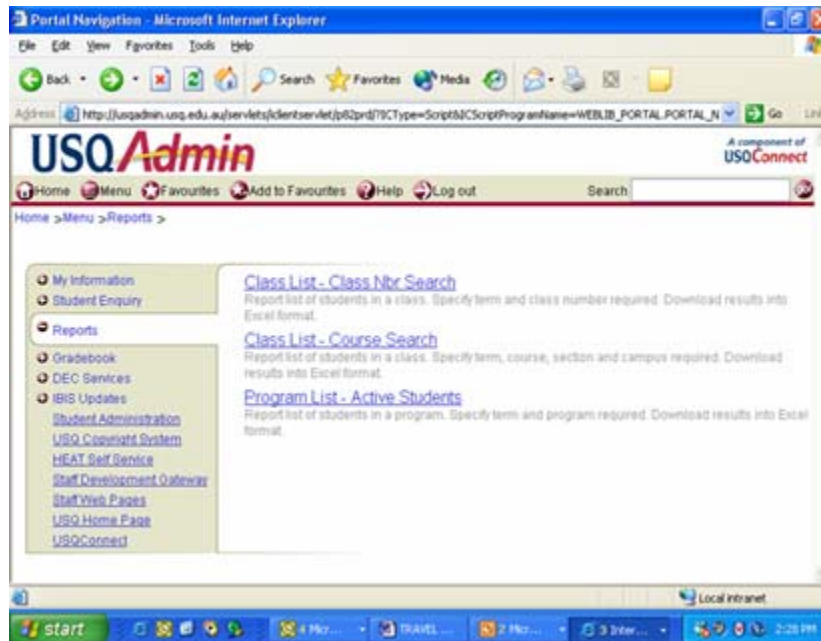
Portal Navigation - Microsoft Internet Explorer

File Edit View Favorites Tools Help

Back Search Favorites Media

Address http://usqadmin.usq.edu.au/servlets/iclientservlet/ps82prd/?ICType=Script&ICScriptProgramName=WEBLIB_PORTAL.PORTAL_N Go Links

USQAdmin

A component of USQConnect

Home Menu Favourites Add to Favourites Help Log out Search

Home > Menu > Reports >

My Information
Student Enquiry
Reports
Gradebook
DEC Services
IBIS Updates
Student Administration
USQ Copyright System
HEAT Self Service
Staff Development Gateway
Staff Web Pages
USQ Home Page
USQConnect

Class List - Class Nbr Search
Report list of students in a class. Specify term and class number required. Download results into Excel format.

Class List - Course Search
Report list of students in a class. Specify term, course, section and campus required. Download results into Excel format.

Program List - Active Students
Report list of students in a program. Specify term and program required. Download results into Excel format.

Local intranet

start 4 Micr... TRAVEL ... 2 Micr... 3 Inter... 2:28 PM